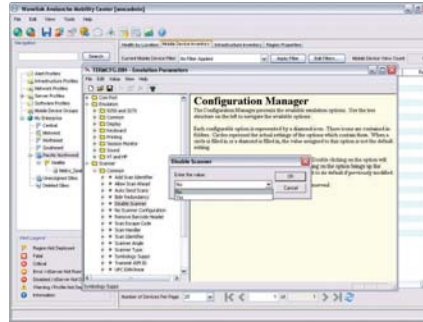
Wavelink Avalanche Mobility Center [avacadmin]

File Edit View Tools Help

Navigation

Search

Health by Location | Mobile Device Inventory | Infrastructure Inventory | Region Properties

Current Mobile Device Filter: No Filter Applied

Apply Filter | Edit Filters... | Mobile Device View Count

Alert Profiles
Infrastructure Profiles
Network Profiles
Server Profiles
Software Profiles
Mobile Device Groups
My Enterprise
Central
Midwest
Northeast
Southeast
Pacific Northwest
Seattle
Unassigned Sites
Deleted Sites

TEMCYCL000 - Emulation Parameters

File Edit View Help

Core Port
Emulation
5250 and 3270
Common
Display
Keyboard
Printing
Session Monitor
Sound
VT and HP
Scanner
Symbology
Common
Add Scan Identifier
Allow Scan Ahead
Auto Send Scans
Beep Redundancy
Disable Scanner
No Scanner Configuration
Remove Barcode Header
Scan Escape Code
Scan Handler
Scan Identifier
Scanner Angle
Scanner Type
Symbology Types
Transmit AIM ID
UPC EAN Issue

Configuration Manager

The Configuration Manager presents the available emulation options. Use the tree structure on the left to navigate the available options.

Each configurable option is represented by a diamond icon. There icons are contained in folders. Circles represent the actual settings of the options which contain them. When a circle is filled in or a diamond is filled in, the value assigned to that option is not the default setting.

Double clicking on the option will bring up the option brings up the it to default if previously modified.

Disable Scanner

Enter the value:

No
No
Yes

OK
Cancel

Alert Legend

Region Not Deployed
Fatal
Critical
Error
Disabled
Warning
Information

Symbology Types

Number of Devices Per Page: 25

of 1